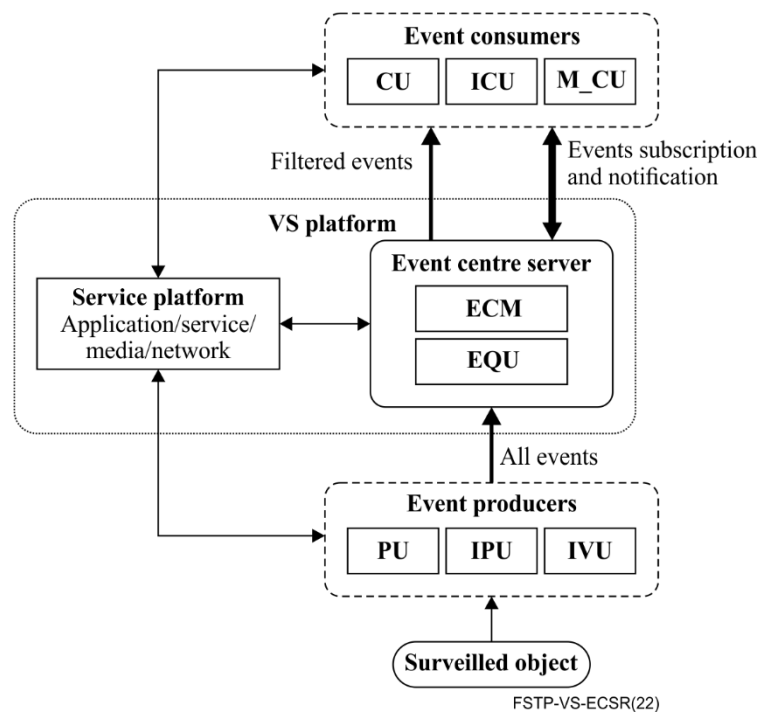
Event consumers

CU

ICU

M_CU

Filtered events

Events subscription and notification

VS platform

Event centre server

Service platform
Application/service/media/network

ECM

EQU

All events

Event producers

PU

IPU

IVU

Surveilled object

FSTP-VS-ECSR(22)